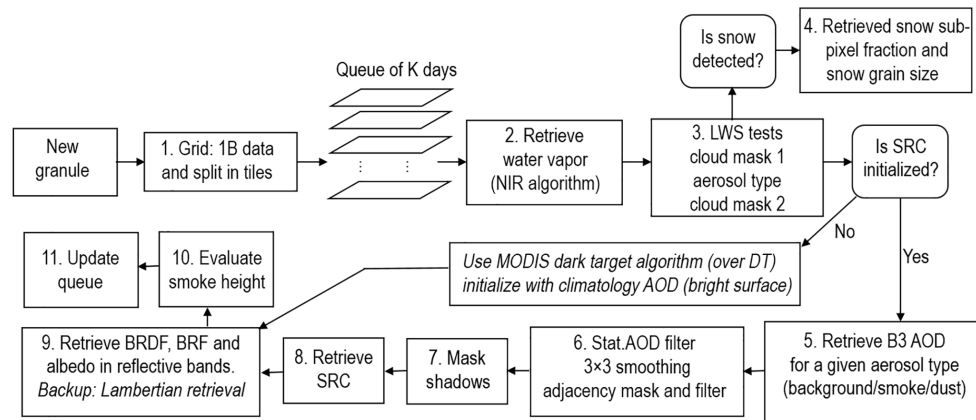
Queue of K days

New granule

1. Grid: 1B data and split in tiles

⋮ ⋮

2. Retrieve water vapor (NIR algorithm)

3. LWS tests cloud mask 1 aerosol type cloud mask 2

Is snow detected?

4. Retrieved snow subpixel fraction and snow grain size

Is SRC initialized?

No

Yes

Use MODIS dark target algorithm (over DT) initialize with climatology AOD (bright surface)

11. Update queue

10. Evaluate smoke height

9. Retrieve BRDF, BRF and albedo in reflective bands. Backup: Lambertian retrieval

8. Retrieve SRC

7. Mask shadows

6. Stat.AOD filter 3×3 smoothing adjacency mask and filter

5. Retrieve B3 AOD for a given aerosol type (background/smoke/dust)